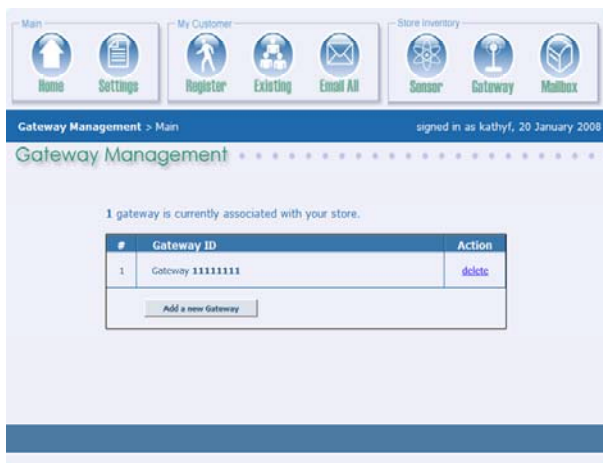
Main
Home
Settings

My Customer
Register
Existing
Email All

Store Inventory
Sensor
Gateway
Mailbox

Gateway Management > Main

signed in as kathyf, 20 January 2008

Gateway Management

1 gateway is currently associated with your store.

| # | Gateway ID | Action |
|---|---|---|
| 1 | Gateway 11111111 | delete |

Add a new Gateway